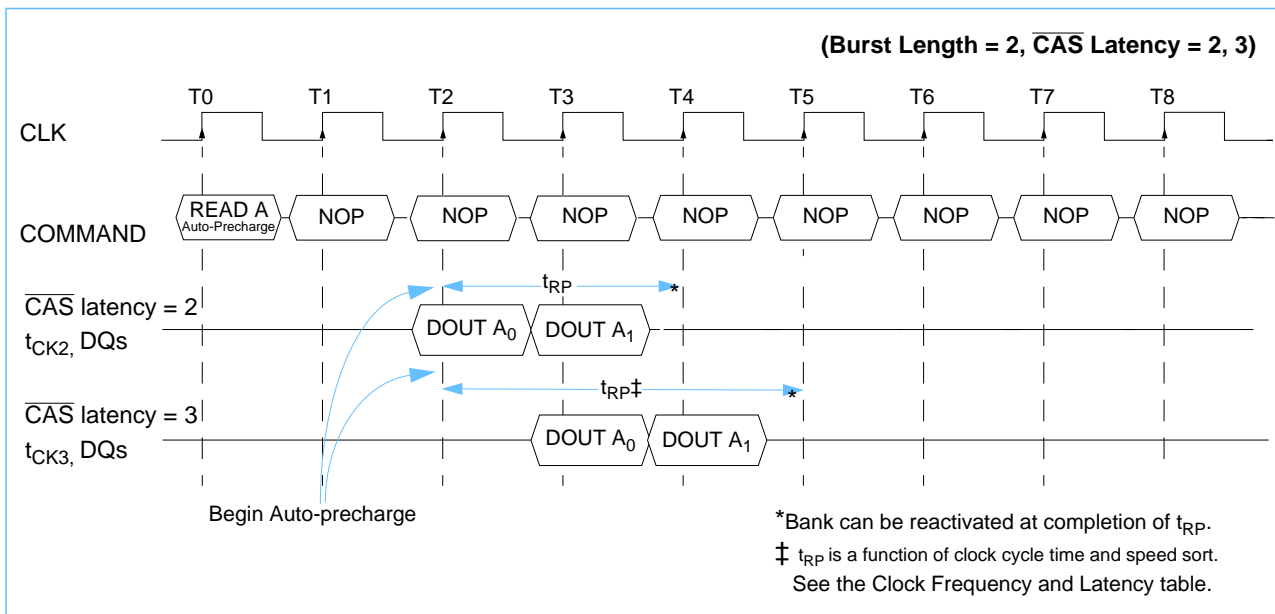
(Burst Length = 2, $\overline{CAS}$ Latency = 2, 3)

T0 T1 T2 T3 T4 T5 T6 T7 T8

CLK

COMMAND

READ A Auto-Precharge

NOP NOP NOP NOP NOP NOP NOP NOP

$t_{RP}$ *

$\overline{CAS}$ latency = 2

$t_{CK2}$, DQs

DOUT $A_0$ DOUT $A_1$

$t_{RP}$‡ *

$\overline{CAS}$ latency = 3

$t_{CK3}$, DQs

DOUT $A_0$ DOUT $A_1$

Begin Auto-precharge

*Bank can be reactivated at completion of $t_{RP}$.

‡ $t_{RP}$ is a function of clock cycle time and speed sort. See the Clock Frequency and Latency table.